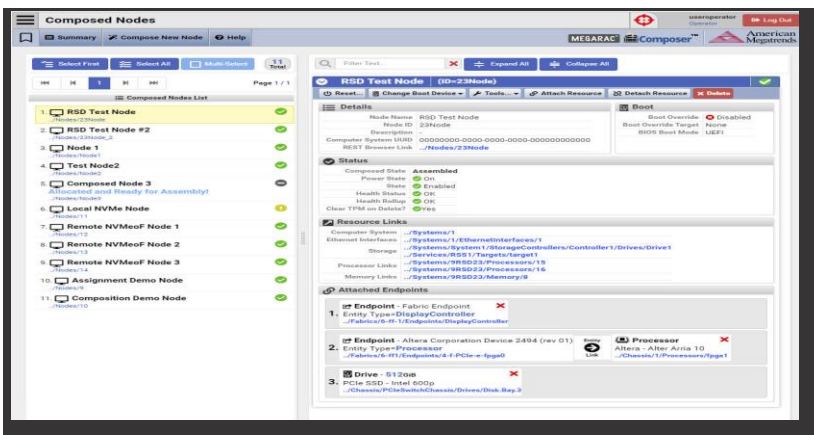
Composed Nodes

useroperator Operator

Log Out

Summary Compose New Node Help

MEGARAC Composer American Megatrends

Select First Select All Multi-Select 11 Total

Page 1 / 1

Composed Nodes List

1. RSD Test Node
../Nodes/23Node

2. RSD Test Node #2
../Nodes/23Node_2

3. Node 1
../Nodes/Node1

4. Test Node2
../Nodes/Node2

5. Composed Node 3
Allocated and Ready for Assembly!
../Nodes/Node3

6. Local NVMe Node
../Nodes/11

7. Remote NVMeoF Node 1
../Nodes/12

8. Remote NVMeoF Node 2
../Nodes/13

9. Remote NVMeoF Node 3
../Nodes/14

10. Assignment Demo Node
../Nodes/9

11. Composition Demo Node
../Nodes/10

Filter Text... Expand All Collapse All

RSD Test Node (ID=23Node)

Reset... Change Boot Device Tools... Attach Resource Detach Resource Delete

Details

Node Name RSD Test Node
Node ID 23Node
Description -
Computer System UUID 00000000-0000-0000-0000-000000000000
REST Browser Link ../Nodes/23Node

Boot

Boot Override Disabled
Boot Override Target None
BIOS Boot Mode UEFI

Status

Composed State Assembled
Power State On
State Enabled
Health Status OK
Health Rollup OK
Clear TPM on Delete? Yes

Resource Links

Computer System ../Systems/1
Ethernet Interfaces ../Systems/1/EthernetInterfaces/1
Storage ../Systems/System1/StorageControllers/Controller1/Drives/Drive1
../Services/RSS1/Targets/target1
Processor Links ../Systems/9RSD23/Processors/15
../Systems/9RSD23/Processors/16
Memory Links ../Systems/9RSD23/Memory/8

Attached Endpoints

1. Endpoint - Fabric Endpoint
Entity Type=DisplayController
../Fabrics/6-ff-1/Endpoints/DisplayController

2. Endpoint - Altera Corporation Device 2494 (rev 01)
Entity Type=Processor
../Fabrics/6-ff1/Endpoints/4-f-PCIe-e-fpga0

Entity Link

Processor
Altera - Alter Arria 10
../Chassis/1/Processors/fpga1

3. Drive - 512GB
PCIe SSD - Intel 600p
../Chassis/PCIeSwitchChassis/Drives/Disk.Bay.3